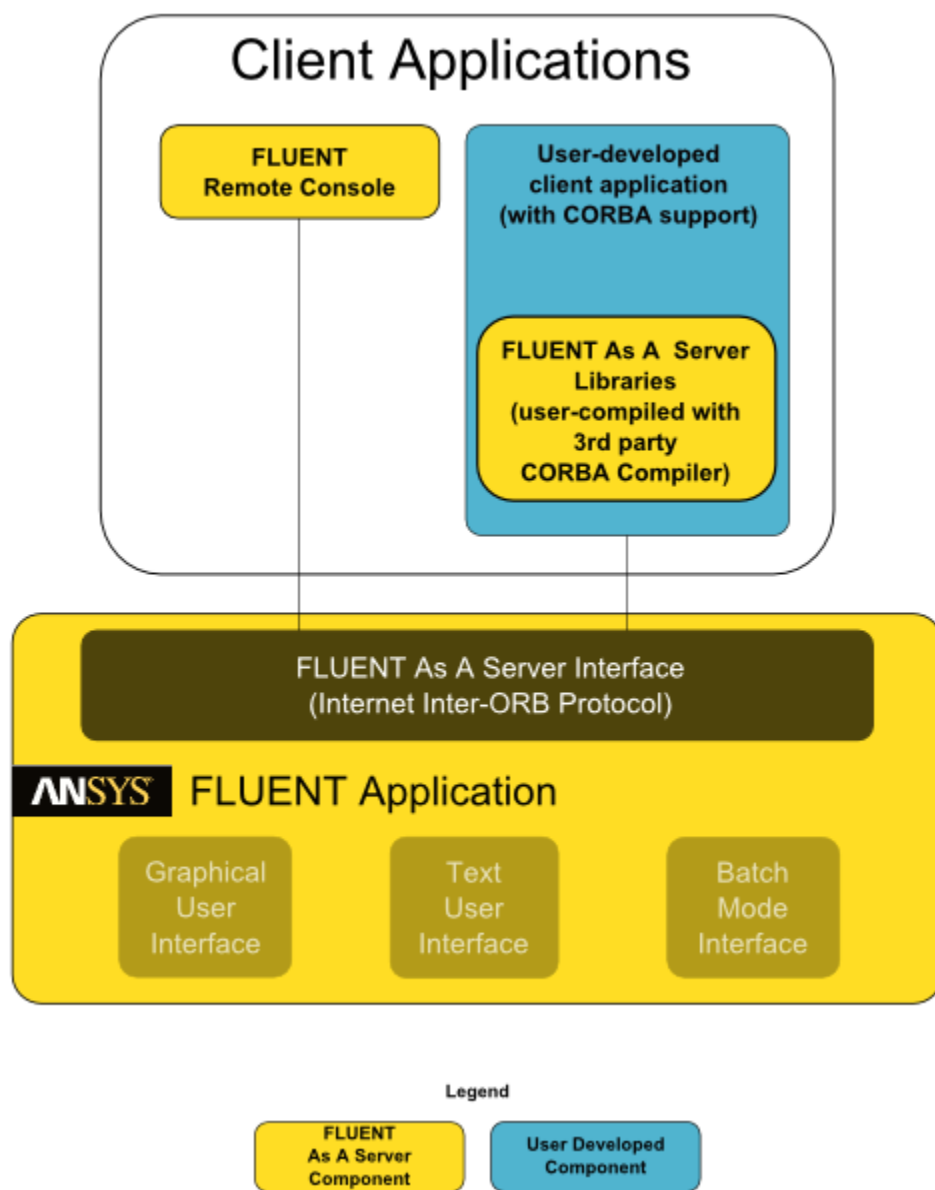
Client Applications

FLUENT
Remote Console

User-developed
client application
(with CORBA support)

FLUENT As A Server
Libraries
(user-compiled with
3rd party
CORBA Compiler)

FLUENT As A Server Interface
(Internet Inter-ORB Protocol)

ANSYS FLUENT Application

Graphical
User
Interface

Text
User
Interface

Batch
Mode
Interface

Legend

FLUENT
As A Server
Component

User Developed
Component